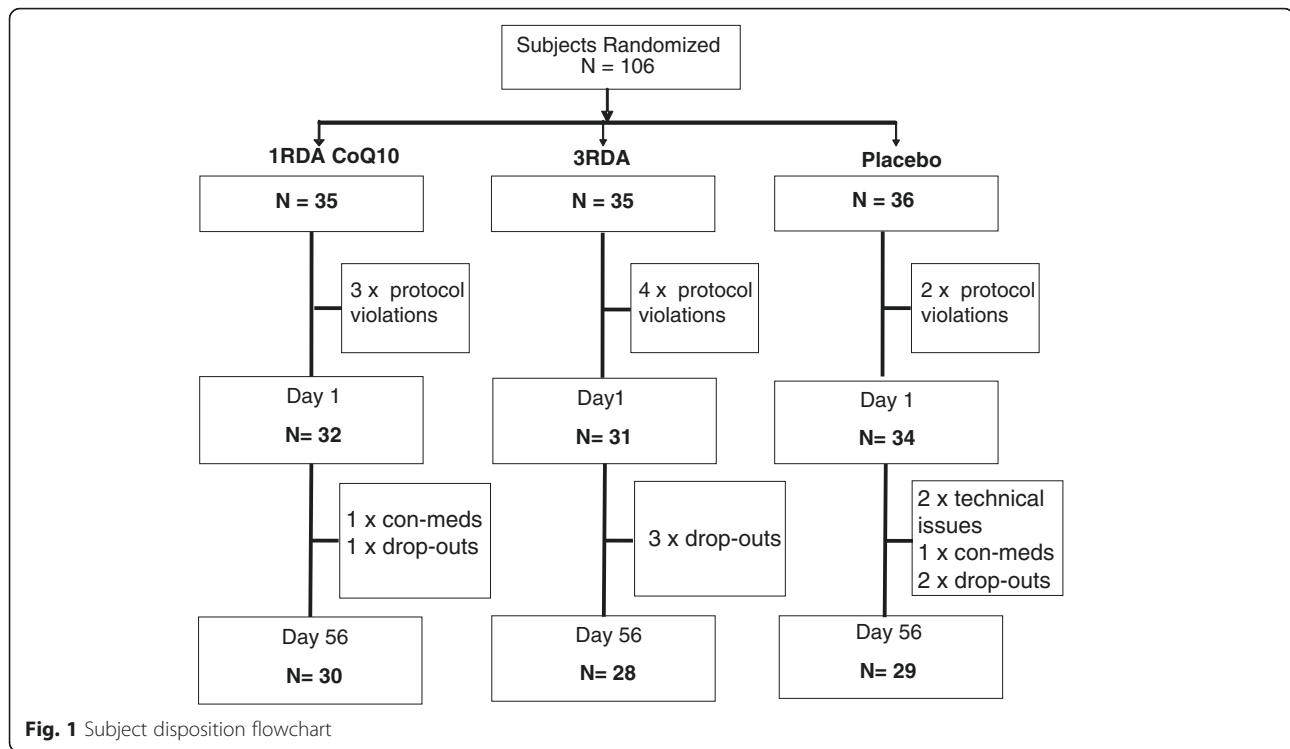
Subjects Randomized
N = 106

1RDA CoQ10

3RDA

Placebo

N = 35

3 x protocol violations

Day 1

N= 32

1 x con-meds
1 x drop-outs

Day 56

N= 30

N = 35

4 x protocol violations

Day1

N= 31

3 x drop-outs

Day 56

N= 28

N = 36

2 x protocol violations

Day 1

N= 34

2 x technical issues
1 x con-meds
2 x drop-outs

Day 56

N= 29

Fig. 1 Subject disposition flowchart